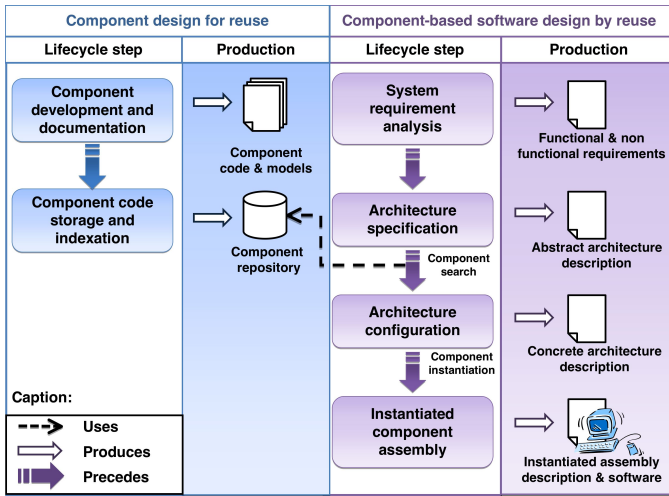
Component design for reuse

Component-based software design by reuse

| Lifecycle step | Production | Lifecycle step | Production |
|---|---|---|---|
| Component development and documentation | Component code & models | System requirement analysis | Functional & non functional requirements |
| Component code storage and indexation | Component repository | Architecture specification | Abstract architecture description |
| | | Architecture configuration | Concrete architecture description |
| | | Instantiated component assembly | Instantiated assembly description & software |

Component search

Component instantiation

Caption:

Uses

Produces

Precedes